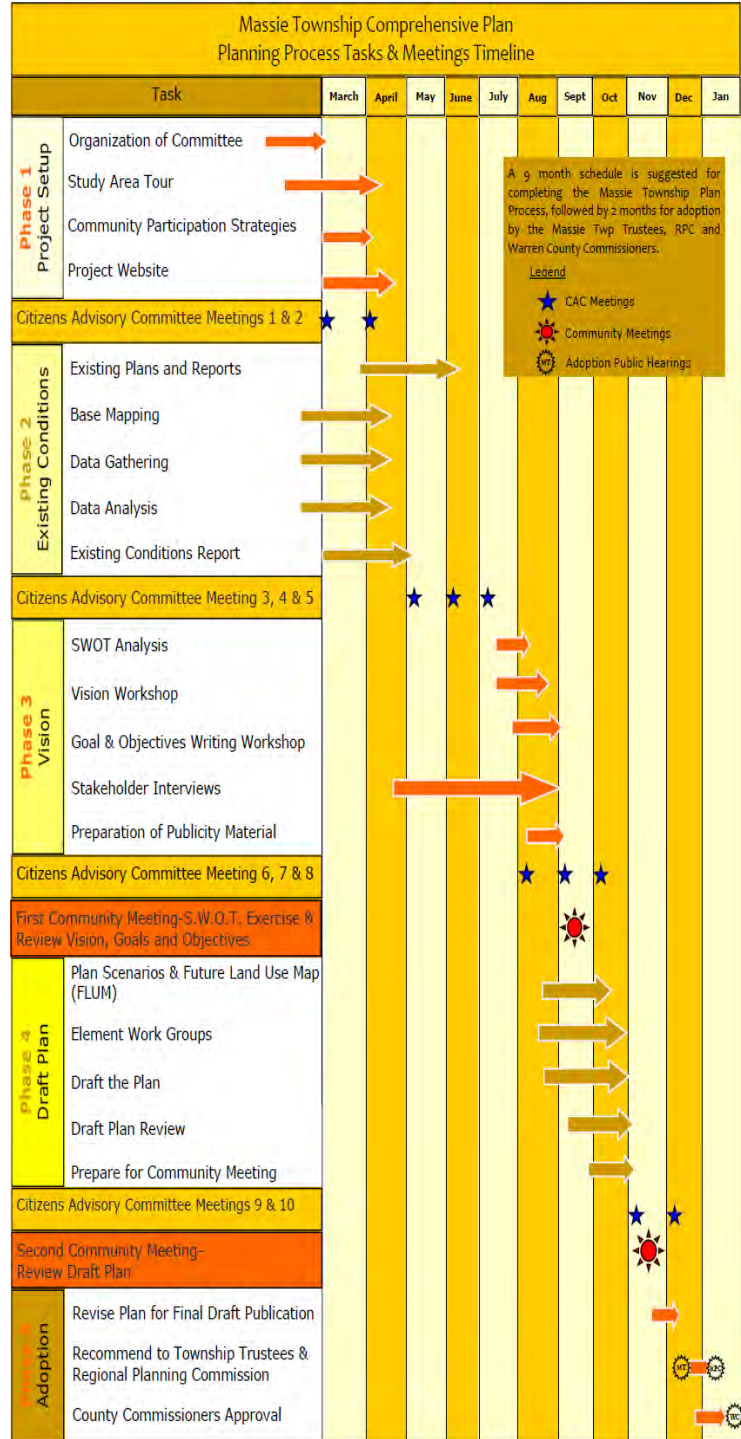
Massie Township Comprehensive Plan
Planning Process Tasks & Meetings Timeline

| Task | March | April | May | June | July | Aug | Sept | Oct | Nov | Dec | Jan |
|---|---|---|---|---|---|---|---|---|---|---|---|

Phase 1 Project Setup
Organization of Committee
Study Area Tour
Community Participation Strategies
Project Website

A 9 month schedule is suggested for completing the Massie Township Plan Process, followed by 2 months for adoption by the Massie Twp Trustees, RPC and Warren County Commissioners.

Legend
CAC Meetings
Community Meetings
Adoption Public Hearings

Citizens Advisory Committee Meetings 1 & 2

Phase 2 Existing Conditions
Existing Plans and Reports
Base Mapping
Data Gathering
Data Analysis
Existing Conditions Report

Citizens Advisory Committee Meeting 3, 4 & 5

Phase 3 Vision
SWOT Analysis
Vision Workshop
Goal & Objectives Writing Workshop
Stakeholder Interviews
Preparation of Publicity Material

Citizens Advisory Committee Meeting 6, 7 & 8

First Community Meeting-S.W.O.T. Exercise & Review Vision, Goals and Objectives

Phase 4 Draft Plan
Plan Scenarios & Future Land Use Map (FLUM)
Element Work Groups
Draft the Plan
Draft Plan Review
Prepare for Community Meeting

Citizens Advisory Committee Meetings 9 & 10

Second Community Meeting-
Review Draft Plan

Phase 5 Adoption
Revise Plan for Final Draft Publication
Recommend to Township Trustees & Regional Planning Commission
County Commissioners Approval

MT RPC WC